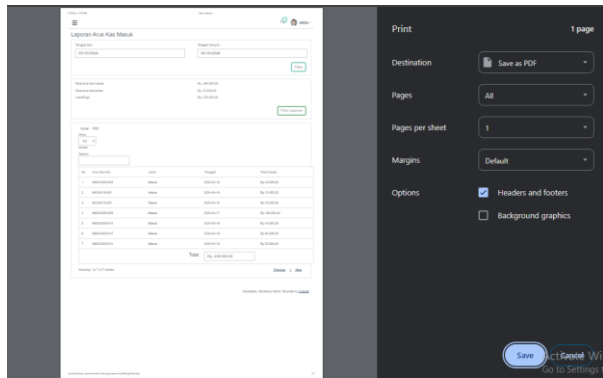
Laporan Arus Kas Masuk

Filter

Print Laporan

Total

Print

1 page

Destination

Save as PDF

Pages

All

Pages per sheet

1

Margins

Default

Options

Headers and footers

Background graphics

Save

Cancel

Activate Windows
Go to Settings